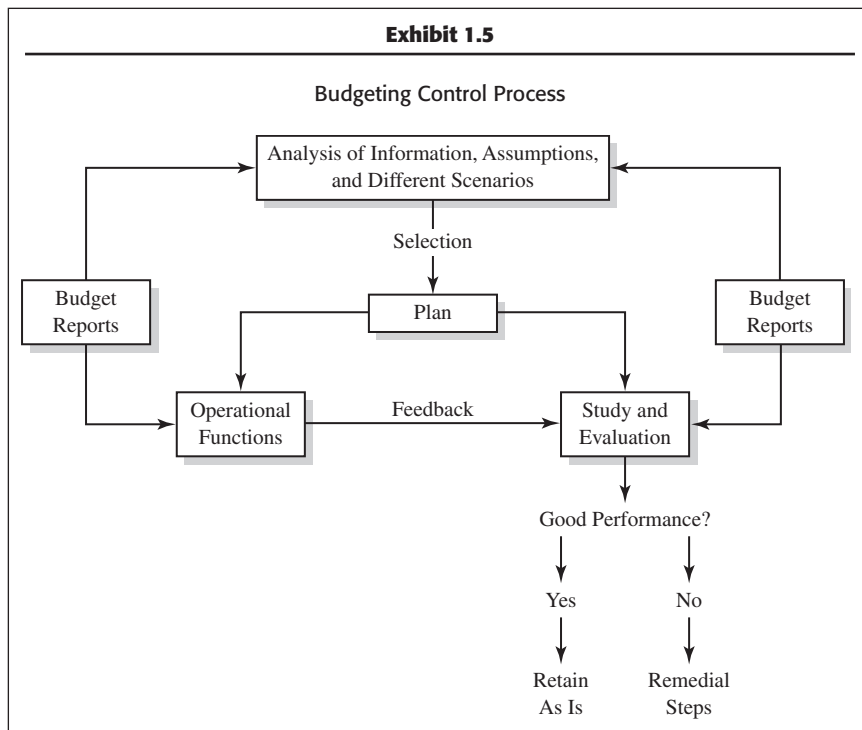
Exhibit 1.5

Budgeting Control Process

Analysis of Information, Assumptions, and Different Scenarios

Selection

Budget Reports

Plan

Budget Reports

Operational Functions

Feedback

Study and Evaluation

Good Performance?

Yes

No

Retain As Is

Remedial Steps